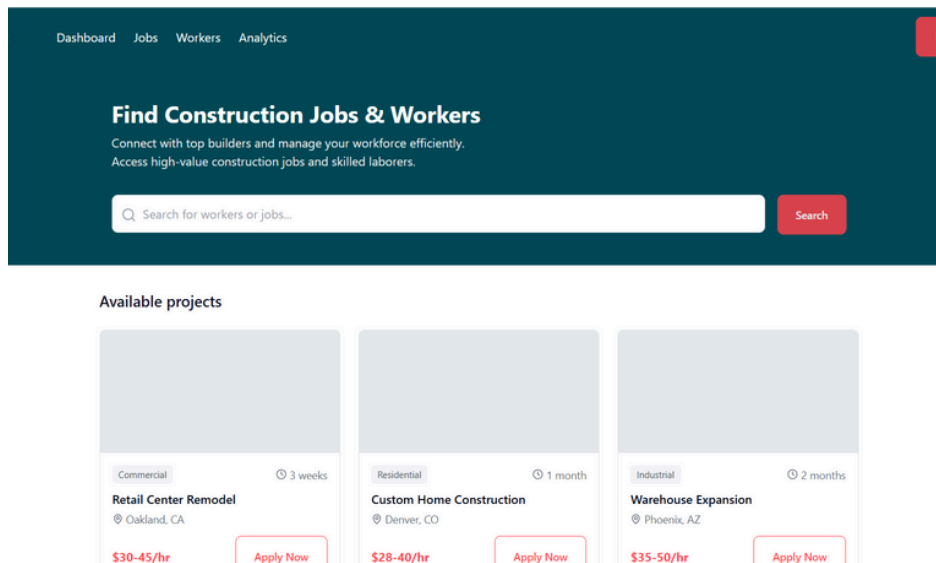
Dashboard Jobs Workers Analytics

Find Construction Jobs & Workers

Connect with top builders and manage your workforce efficiently.
Access high-value construction jobs and skilled laborers.

Search for workers or jobs...

Search

Available projects

Commercial
3 weeks
Retail Center Remodel
Oakland, CA
$30-45/hr
Apply Now

Residential
1 month
Custom Home Construction
Denver, CO
$28-40/hr
Apply Now

Industrial
2 months
Warehouse Expansion
Phoenix, AZ
$35-50/hr
Apply Now